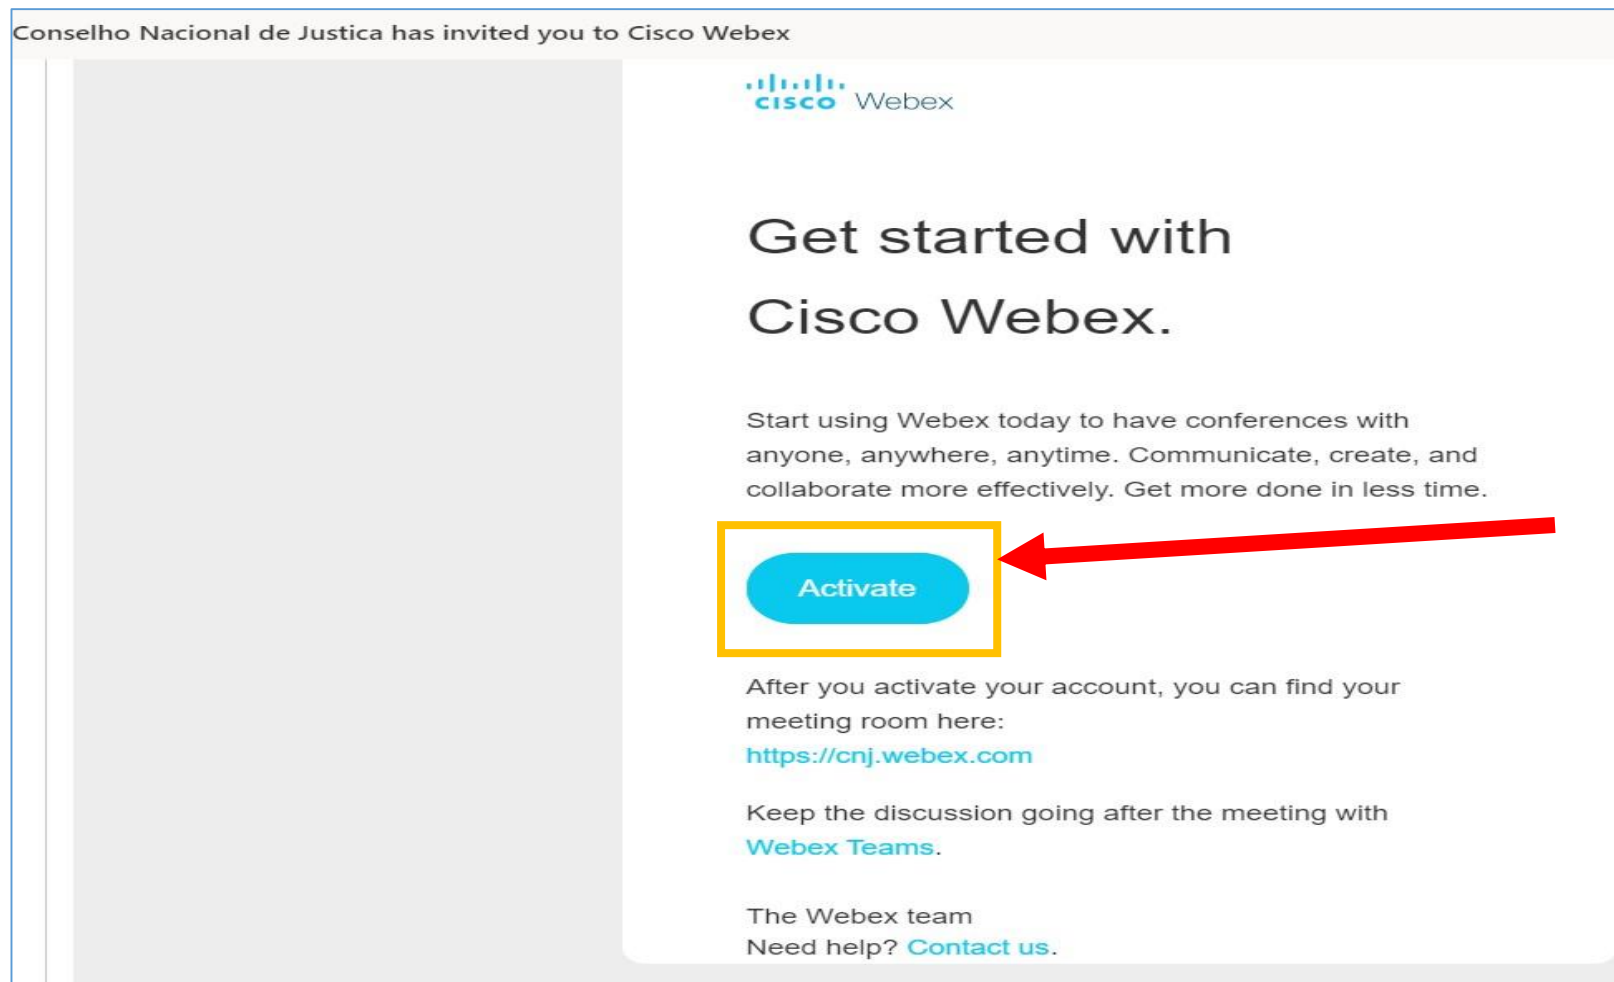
Conselho Nacional de Justica has invited you to Cisco Webex

cisco Webex

Get started with Cisco Webex.

Start using Webex today to have conferences with anyone, anywhere, anytime. Communicate, create, and collaborate more effectively. Get more done in less time.

Activate

After you activate your account, you can find your meeting room here:
https://cnj.webex.com

Keep the discussion going after the meeting with Webex Teams.

The Webex team
Need help? Contact us.